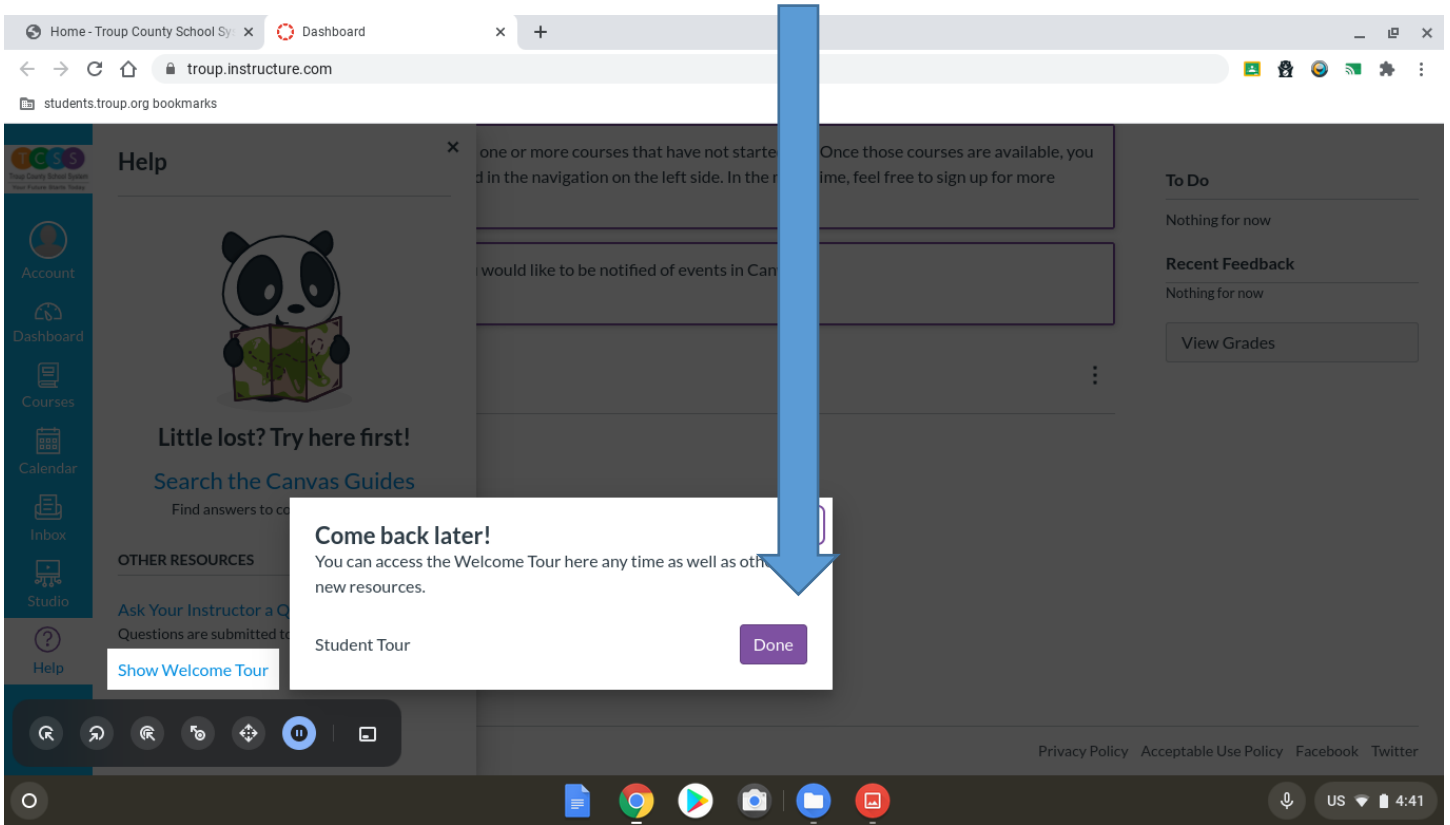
Home - Troup County School Sy
Dashboard
troup.instructure.com
students.troup.org bookmarks

TCSS
Troup County School System
Your Future Starts Today

Account
Dashboard
Courses
Calendar
Inbox
Studio
Help

Help

Little lost? Try here first!

Search the Canvas Guides

Find answers to co

OTHER RESOURCES

Ask Your Instructor a Q

Questions are submitted t

Show Welcome Tour

one or more courses that have not starte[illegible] Once those courses are available, you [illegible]d in the navigation on the left side. In the m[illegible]ime, feel free to sign up for more

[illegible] would like to be notified of events in Can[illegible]

To Do

Nothing for now

Recent Feedback

Nothing for now

View Grades

Come back later!

You can access the Welcome Tour here any time as well as oth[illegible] new resources.

Student Tour

Done

Privacy Policy Acceptable Use Policy Facebook Twitter

US 4:41